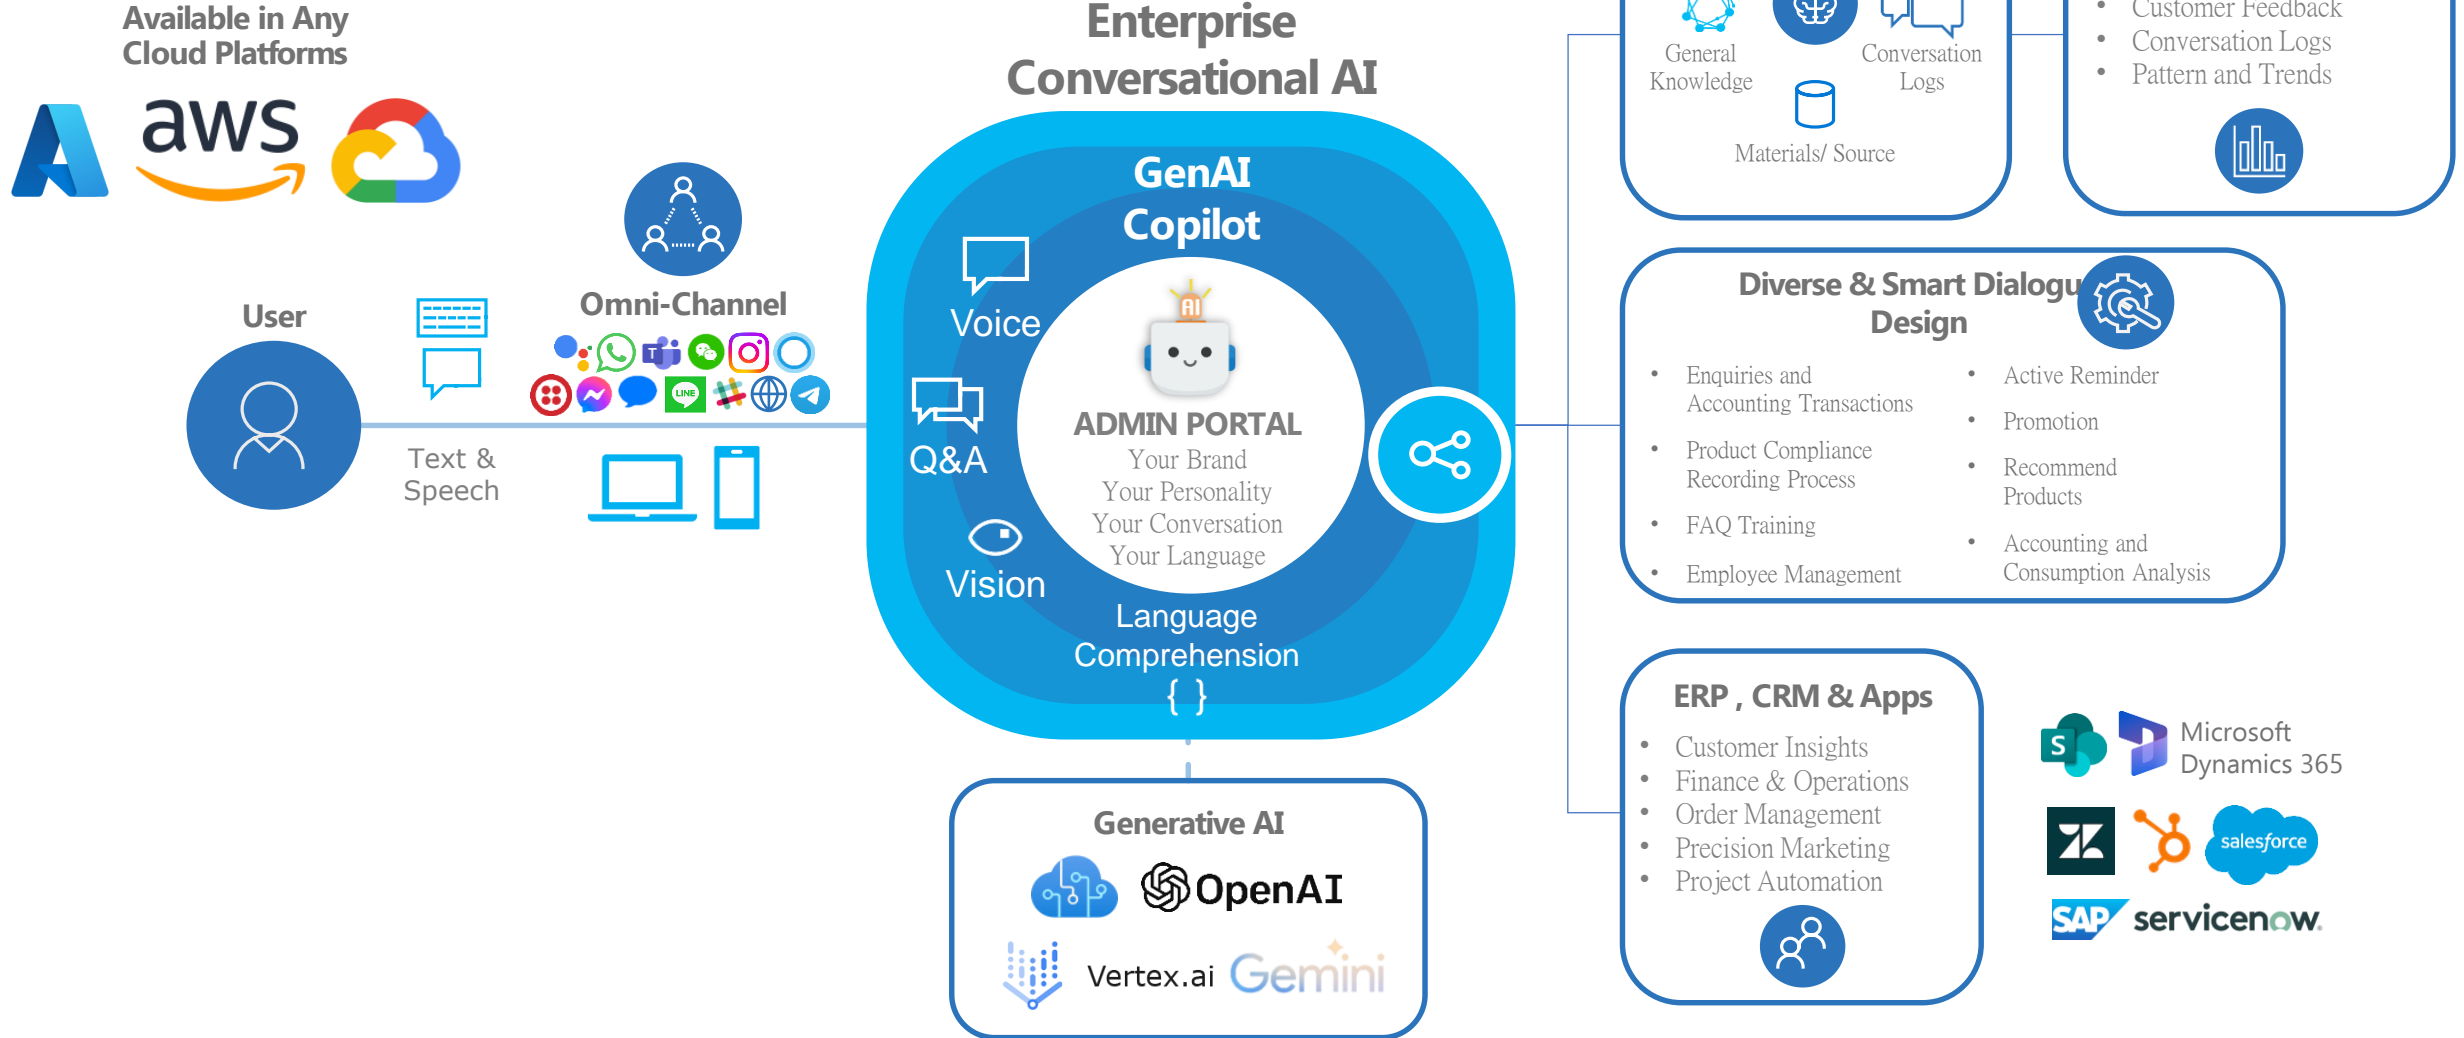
Available in Any Cloud Platforms

aws

User

Text & Speech

Omni-Channel

LINE

Enterprise Conversational AI

GenAI Copilot

Voice

Q&A

Vision

AI

ADMIN PORTAL
Your Brand
Your Personality
Your Conversation
Your Language

Language Comprehension
{ }

Generative AI

OpenAI

Vertex.ai Gemini

General Knowledge

Conversation Logs

Materials/ Source

• Customer Feedback
• Conversation Logs
• Pattern and Trends

Diverse & Smart Dialogu Design

• Enquiries and Accounting Transactions
• Product Compliance Recording Process
• FAQ Training
• Employee Management
• Active Reminder
• Promotion
• Recommend Products
• Accounting and Consumption Analysis

ERP , CRM & Apps

• Customer Insights
• Finance & Operations
• Order Management
• Precision Marketing
• Project Automation

S

Microsoft Dynamics 365

salesforce

SAP servicenow